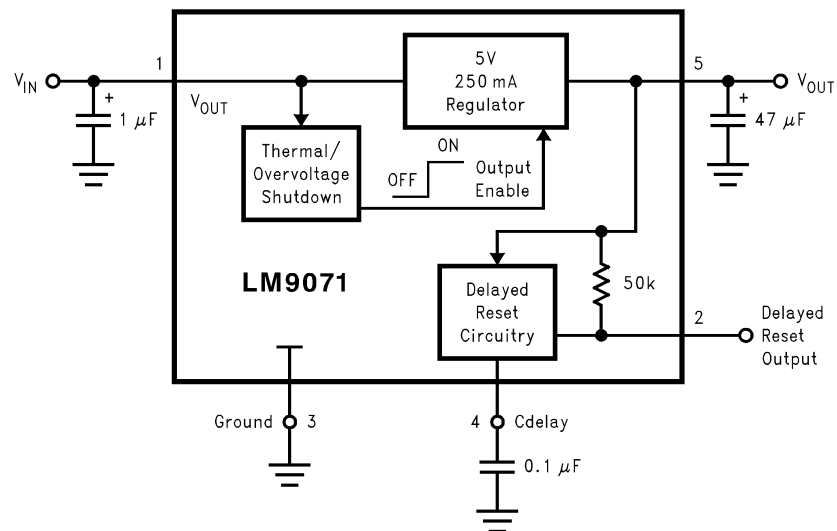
$V_{IN}$

1

+

1 $\mu$F

$V_{OUT}$

5V
250 mA
Regulator

5

$V_{OUT}$

+

47 $\mu$F

Thermal/
Overvoltage
Shutdown

ON

OFF

Output
Enable

LM9071

Delayed
Reset
Circuitry

50k

2

Delayed
Reset
Output

Ground

3

4

Cdelay

0.1 $\mu$F